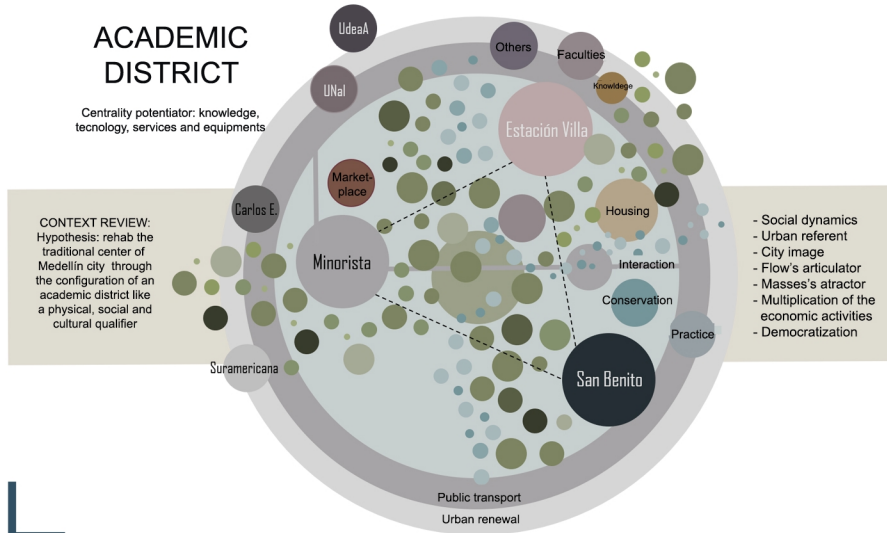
ACADEMIC DISTRICT

Centrality potentiator: knowledge, tecnology, services and equipments

UdeaA

Others

Faculties

Knowledge

UNal

Estación Villa

Market-place

Carlos E.

CONTEXT REVIEW: Hypothesis: rehab the traditional center of Medellín city through the configuration of an academic district like a physical, social and cultural qualifier

Housing

- Social dynamics
- Urban referent
- City image
- Flow's articulator
- Masses's atractor
- Multiplication of the economic activities
- Democratization

Minorista

Interaction

Conservation

Practice

Suramericana

San Benito

Public transport

Urban renewal